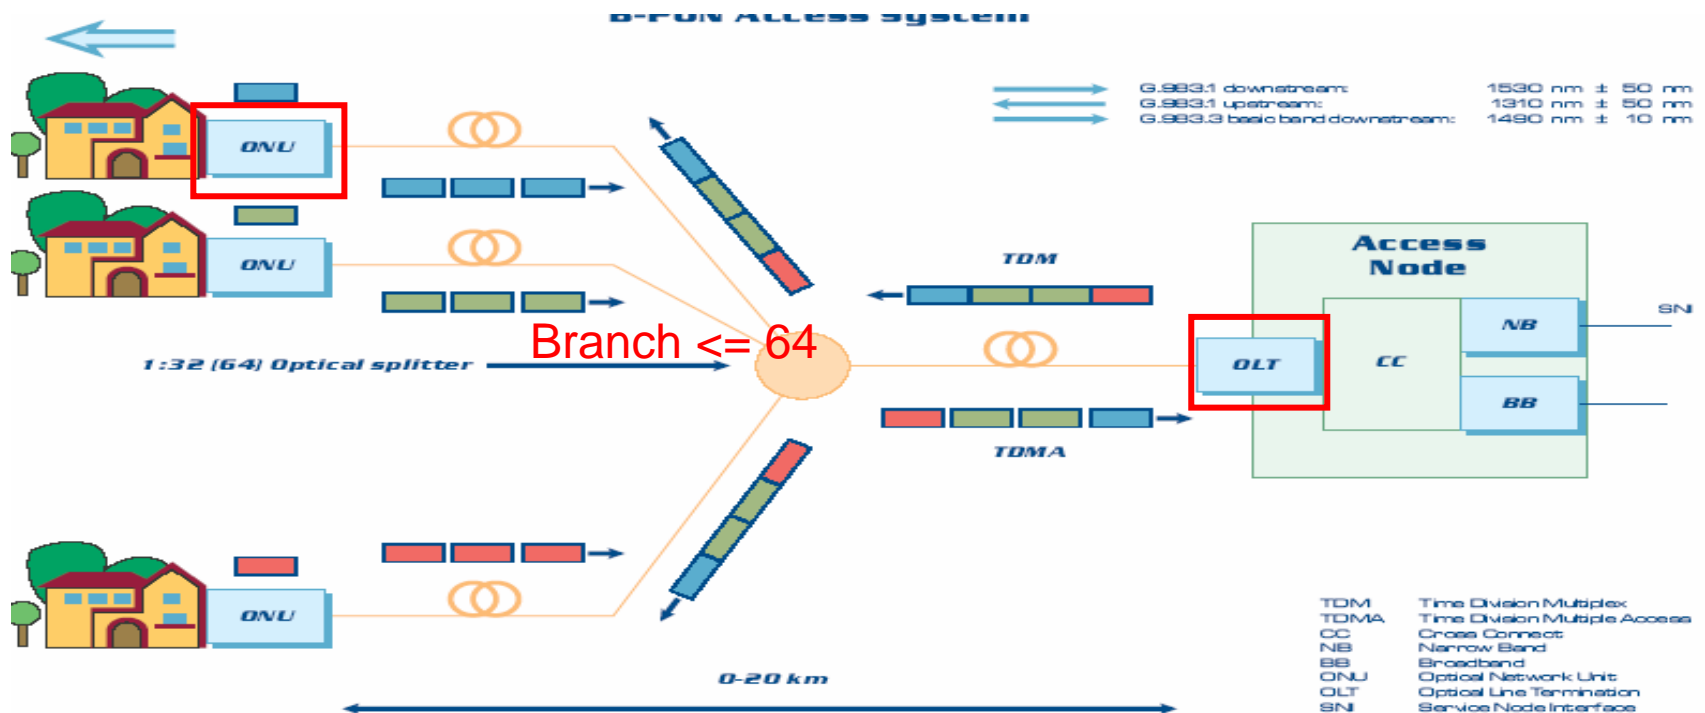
B-PON Access System

G.983.1 downstream: 1530 nm ± 50 nm
G.983.1 upstream: 1310 nm ± 50 nm
G.983.3 basic band downstream: 1490 nm ± 10 nm

ONU

ONU

ONU

TDM

Access Node

NB

SNI

CC

OLT

BB

Branch <= 64

1:32 (64) Optical splitter

TDMA

0-20 km

| | |
|---|---|
| TDM | Time Division Multiplex |
| TDMA | Time Division Multiple Access |
| CC | Cross Connect |
| NB | Narrow Band |
| BB | Broadband |
| ONU | Optical Network Unit |
| OLT | Optical Line Termination |
| SNI | Service Node Interface |